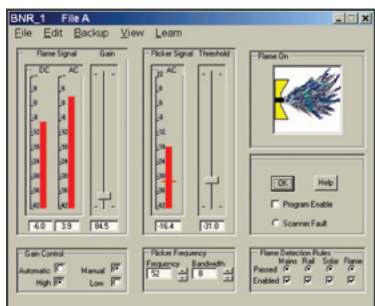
BNR_1 File A

File Edit Backup View Learn

Flame Signal

DC AC

Gain

6.0 3.9

84.5

Flicker Signal

AC

Threshold

-16.4

-31.0

Flame On

OK Help

Program Enable

Scanner Fault

Gain Control

Automatic

Manual

High

Low

Flicker Frequency

Frequency Bandwidth

32 8

Flame Detection Rules

Mains Rail Solar Flame

Passed

Enabled